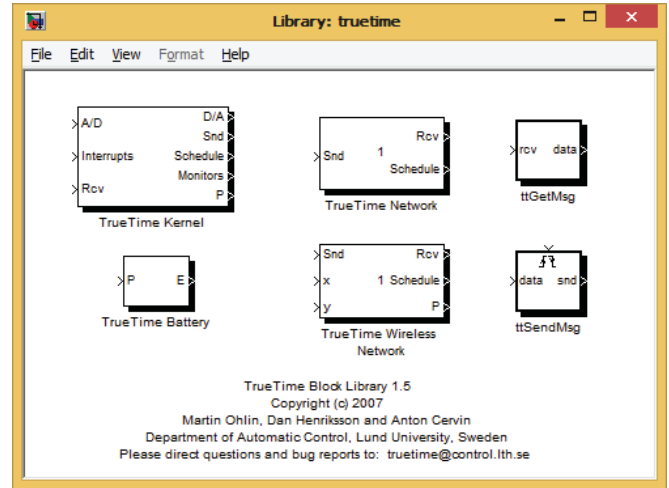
Library: truetime

File Edit View Format Help

A/D
Interrupts
Rcv
D/A
Snd
Schedule
Monitors
P
TrueTime Kernel

Snd
1
Rcv
Schedule
TrueTime Network

rcv data
ttGetMsg

P E
TrueTime Battery

Snd
x
y
1
Rcv
Schedule
P
TrueTime Wireless Network

data snd
ttSendMsg

TrueTime Block Library 1.5
Copyright (c) 2007
Martin Ohlin, Dan Henriksson and Anton Cervin
Department of Automatic Control, Lund University, Sweden
Please direct questions and bug reports to: truetime@control.lth.se